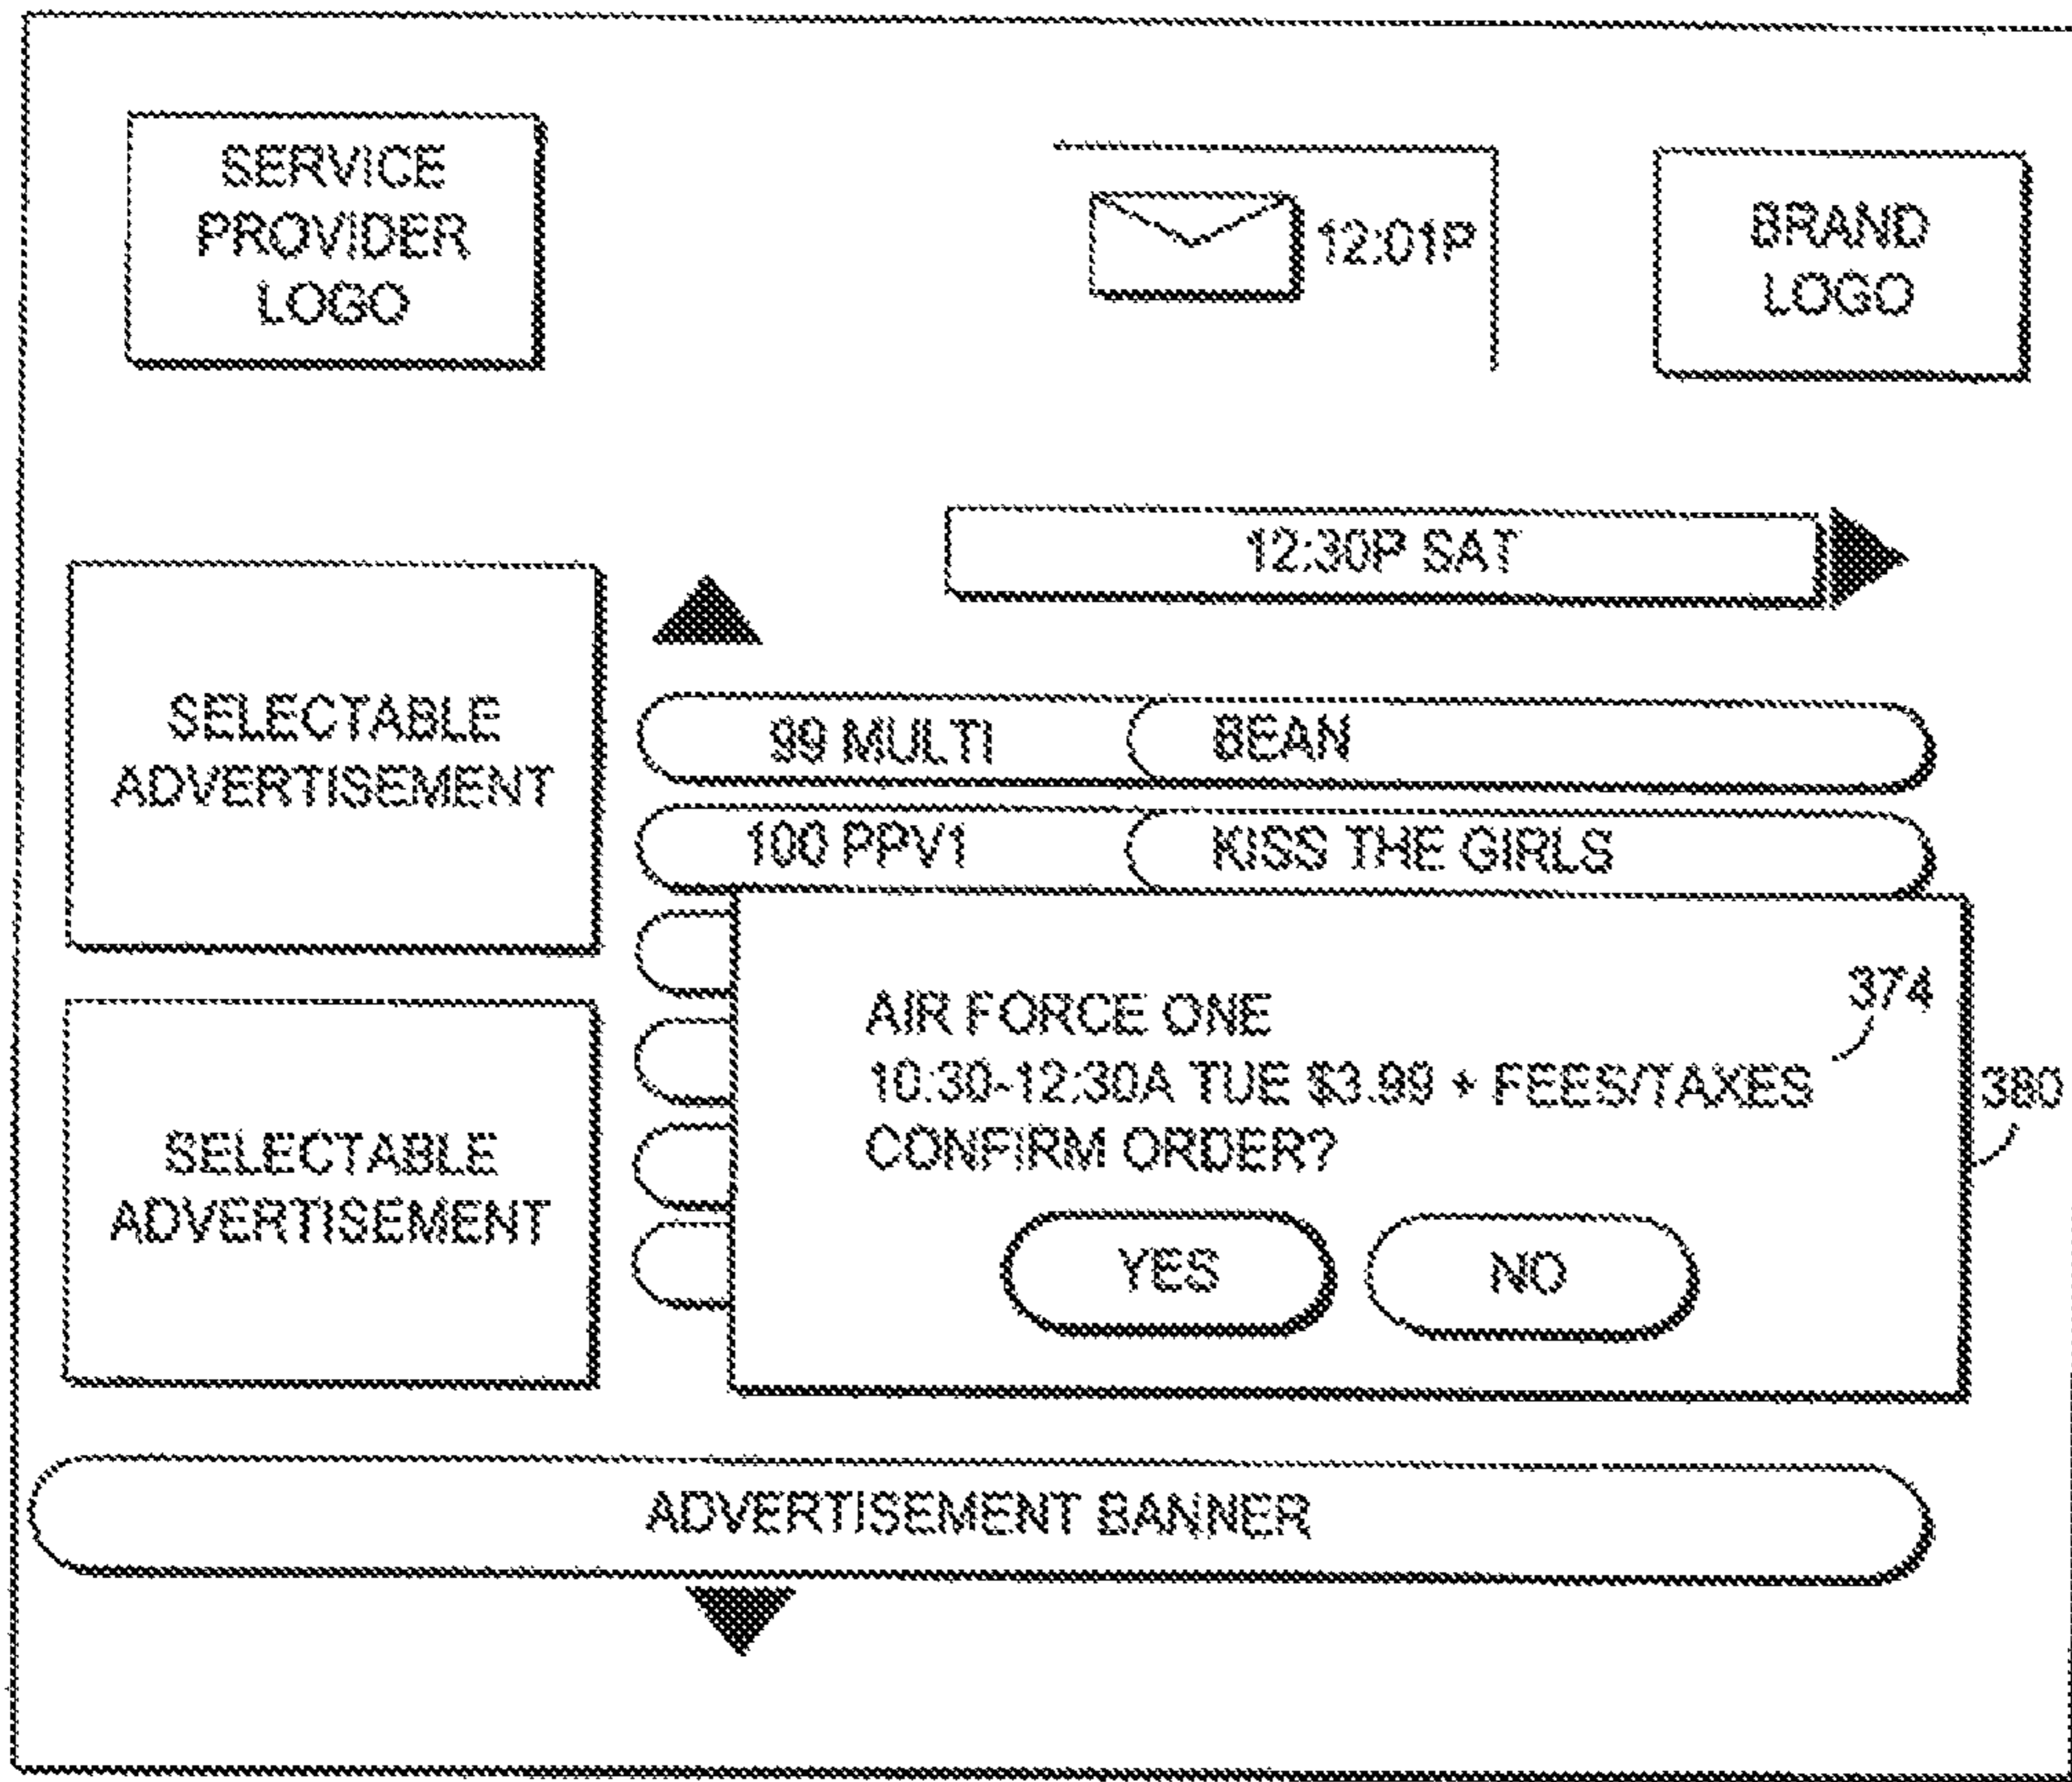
SERVICE PROVIDER LOGO

12:01P

BRAND LOGO

12:30P SAT

SELECTABLE ADVERTISEMENT

99 MULTI
BEAN

100 PPV1
KISS THE GIRLS

SELECTABLE ADVERTISEMENT

AIR FORCE ONE
10:30-12:30A TUE $3.99 + FEES/TAXES
CONFIRM ORDER?

374

380

YES
NO

ADVERTISEMENT BANNER